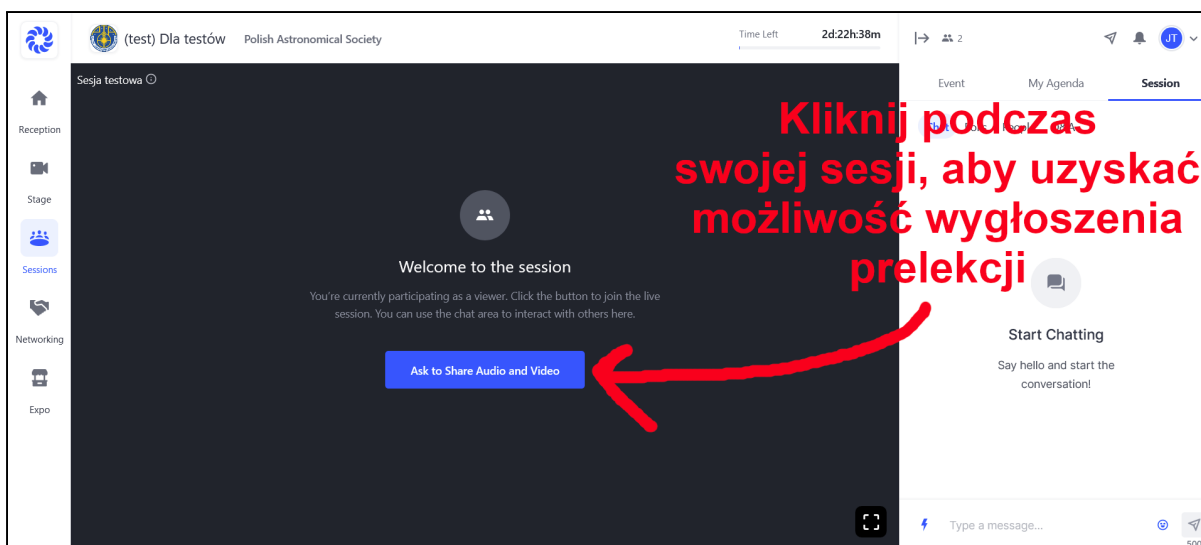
(test) Dla testów Polish Astronomical Society

Time Left 2d:22h:38m

2

JT

Reception

Stage

Sessions

Networking

Expo

Sesja testowa

Event My Agenda Session

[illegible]

Kliknij podczas swojej sesji, aby uzyskać możliwość wygłoszenia prelekcji

Welcome to the session

You're currently participating as a viewer. Click the button to join the live session. You can use the chat area to interact with others here.

Ask to Share Audio and Video

Start Chatting

Say hello and start the conversation!

Type a message...

500